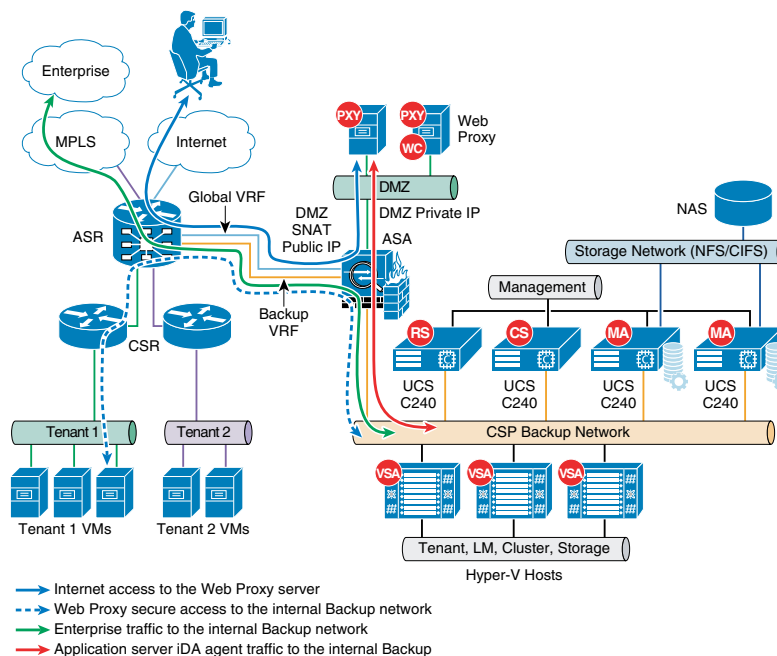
Enterprise

MPLS

Internet

PXY

PXY

WC

Web Proxy

DMZ

Global VRF

DMZ SNAT Public IP

DMZ Private IP

ASR

ASA

NAS

Storage Network (NFS/CIFS)

Backup VRF

Management

CSR

RS

CS

MA

MA

UCS C240

UCS C240

UCS C240

UCS C240

Tenant 1

Tenant 2

CSP Backup Network

VSA

VSA

VSA

Tenant 1 VMs

Tenant 2 VMs

Tenant, LM, Cluster, Storage

Hyper-V Hosts

Internet access to the Web Proxy server

Web Proxy secure access to the internal Backup network

Enterprise traffic to the internal Backup network

Application server iDA agent traffic to the internal Backup